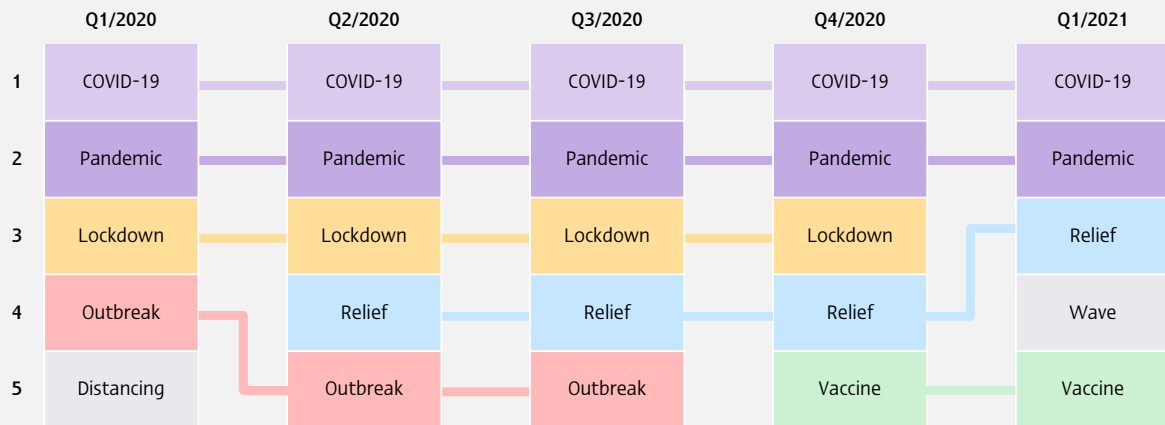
| | Q1/2020 | Q2/2020 | Q3/2020 | Q4/2020 | Q1/2021 |
|---|---|---|---|---|---|
| 1 | COVID-19 | COVID-19 | COVID-19 | COVID-19 | COVID-19 |
| 2 | Pandemic | Pandemic | Pandemic | Pandemic | Pandemic |
| 3 | Lockdown | Lockdown | Lockdown | Lockdown | Relief |
| 4 | Outbreak | Relief | Relief | Relief | Wave |
| 5 | Distancing | Outbreak | Outbreak | Vaccine | Vaccine |